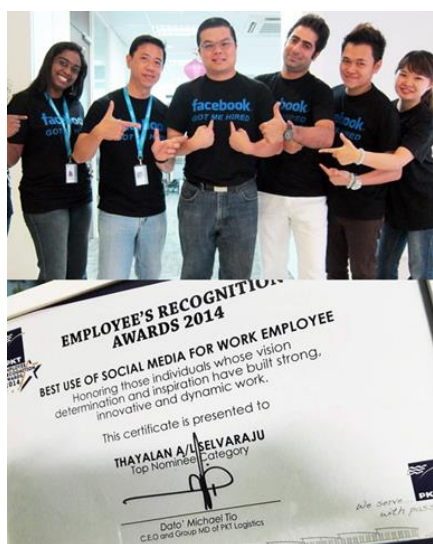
facebook
GOT ME HIRED

facebook
GOT ME HIRED

facebook
GOT ME HIRED

facebook
GOT ME HIRED

EMPLOYEE'S RECOGNITION AWARDS 2014

BEST USE OF SOCIAL MEDIA FOR WORK EMPLOYEE

Honoring those individuals whose vision determination and inspiration have built strong, innovative and dynamic work.

This certificate is presented to

THAYALAN A/L SELVARAJU
Top Nominee Category

Dato' Michael Tio
C.E.O and Group MD of PKT Logistics

PKT
2014

We serve... with pass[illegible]

PKT